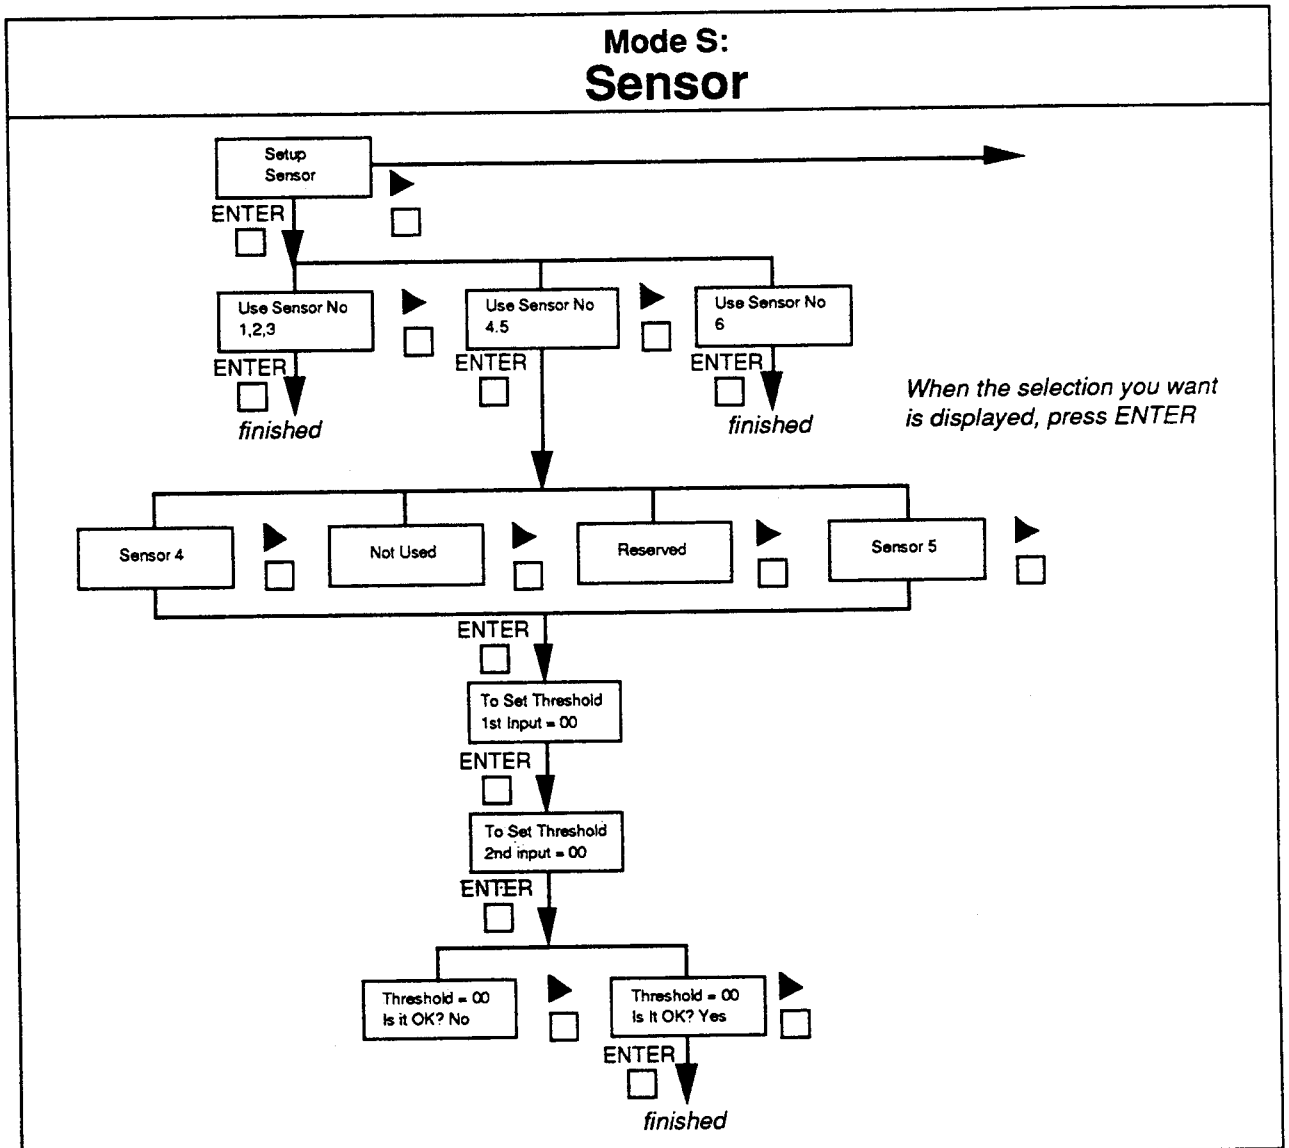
Mode S:
Sensor

Setup Sensor

ENTER

Use Sensor No 1,2,3

ENTER

finished

Use Sensor No 4.5

ENTER

Use Sensor No 6

ENTER

finished

When the selection you want is displayed, press ENTER

Sensor 4

Not Used

Reserved

Sensor 5

ENTER

To Set Threshold 1st Input = 00

ENTER

To Set Threshold 2nd input = 00

ENTER

Threshold = 00 Is it OK? No

Threshold = 00 Is it OK? Yes

ENTER

finished